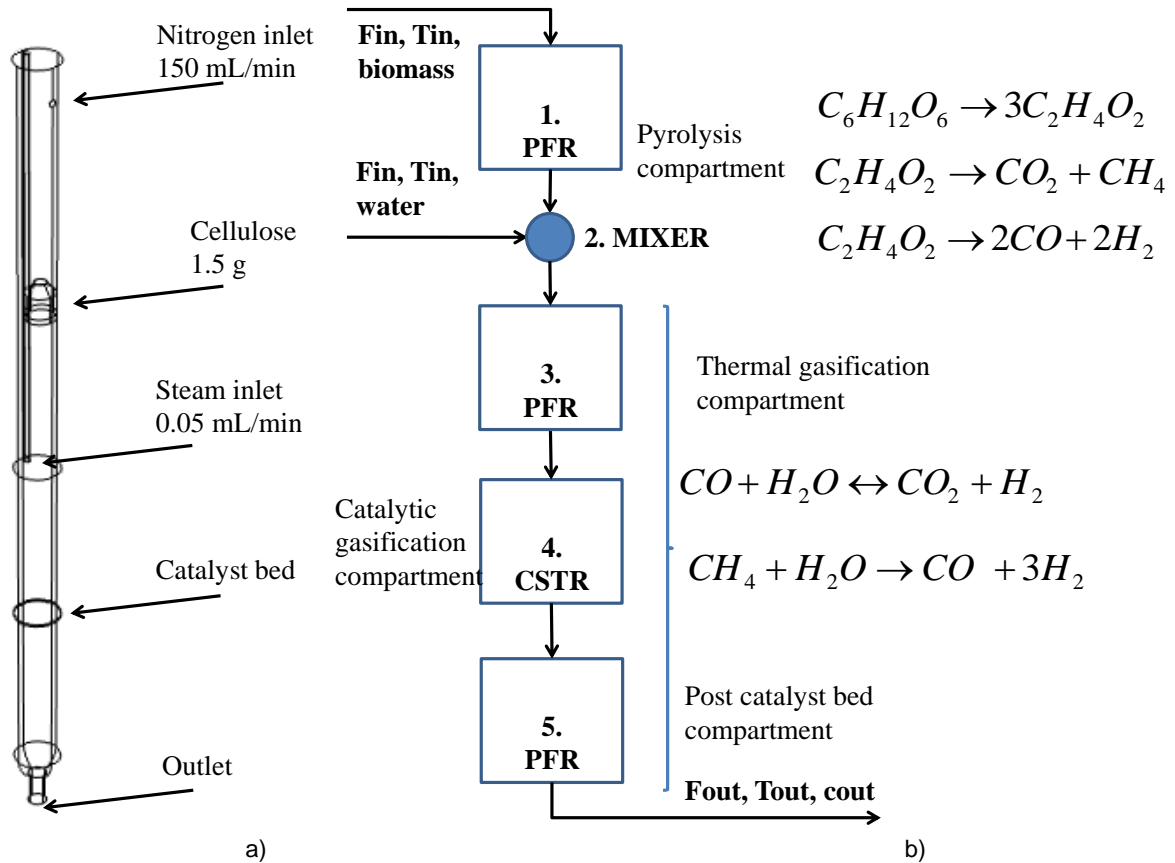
Nitrogen inlet
150 mL/min

Cellulose
1.5 g

Steam inlet
0.05 mL/min

Catalyst bed

Outlet

a)

Fin, Tin, biomass

1. PFR

Pyrolysis compartment

Fin, Tin, water

2. MIXER

$C_6H_{12}O_6 \rightarrow 3C_2H_4O_2$

$C_2H_4O_2 \rightarrow CO_2 + CH_4$

$C_2H_4O_2 \rightarrow 2CO + 2H_2$

3. PFR

Thermal gasification compartment

$CO + H_2O \leftrightarrow CO_2 + H_2$

Catalytic gasification compartment

4. CSTR

$CH_4 + H_2O \rightarrow CO + 3H_2$

5. PFR

Post catalyst bed compartment

Fout, Tout, cout

b)